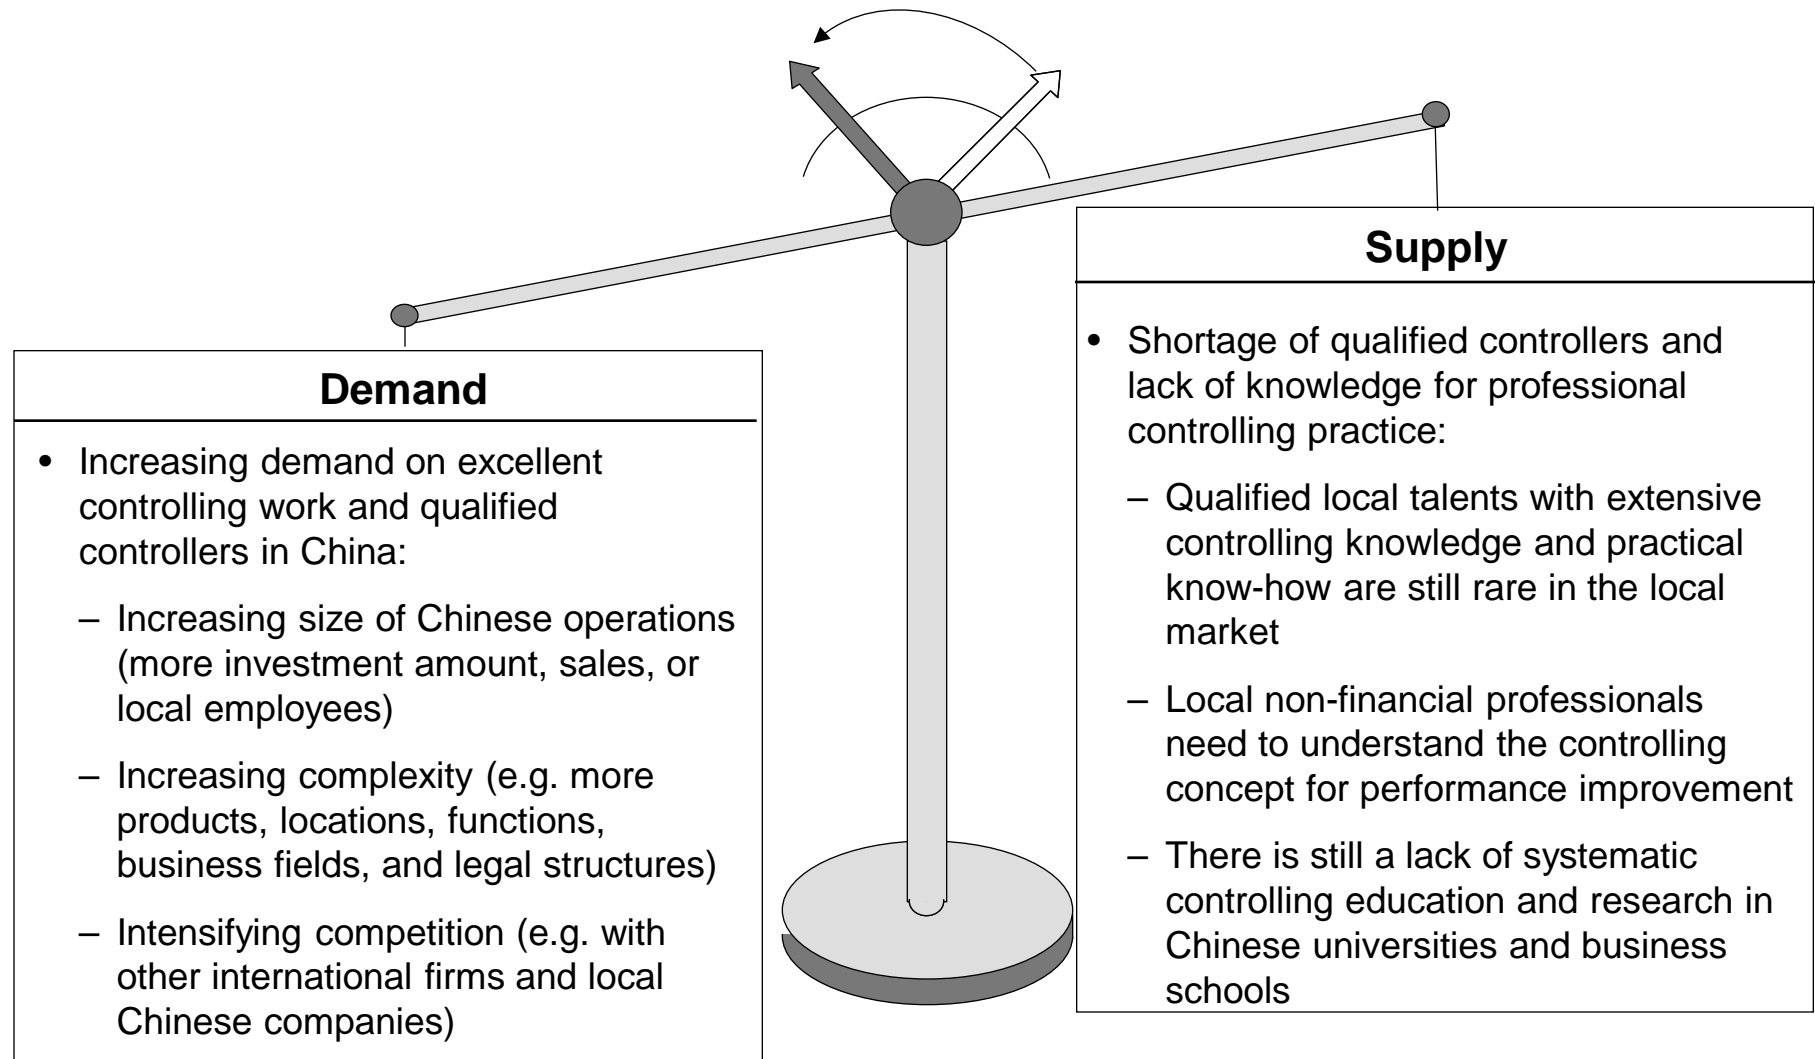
Demand

• Increasing demand on excellent controlling work and qualified controllers in China:

– Increasing size of Chinese operations (more investment amount, sales, or local employees)

– Increasing complexity (e.g. more products, locations, functions, business fields, and legal structures)

– Intensifying competition (e.g. with other international firms and local Chinese companies)

Supply

• Shortage of qualified controllers and lack of knowledge for professional controlling practice:

– Qualified local talents with extensive controlling knowledge and practical know-how are still rare in the local market

– Local non-financial professionals need to understand the controlling concept for performance improvement

– There is still a lack of systematic controlling education and research in Chinese universities and business schools